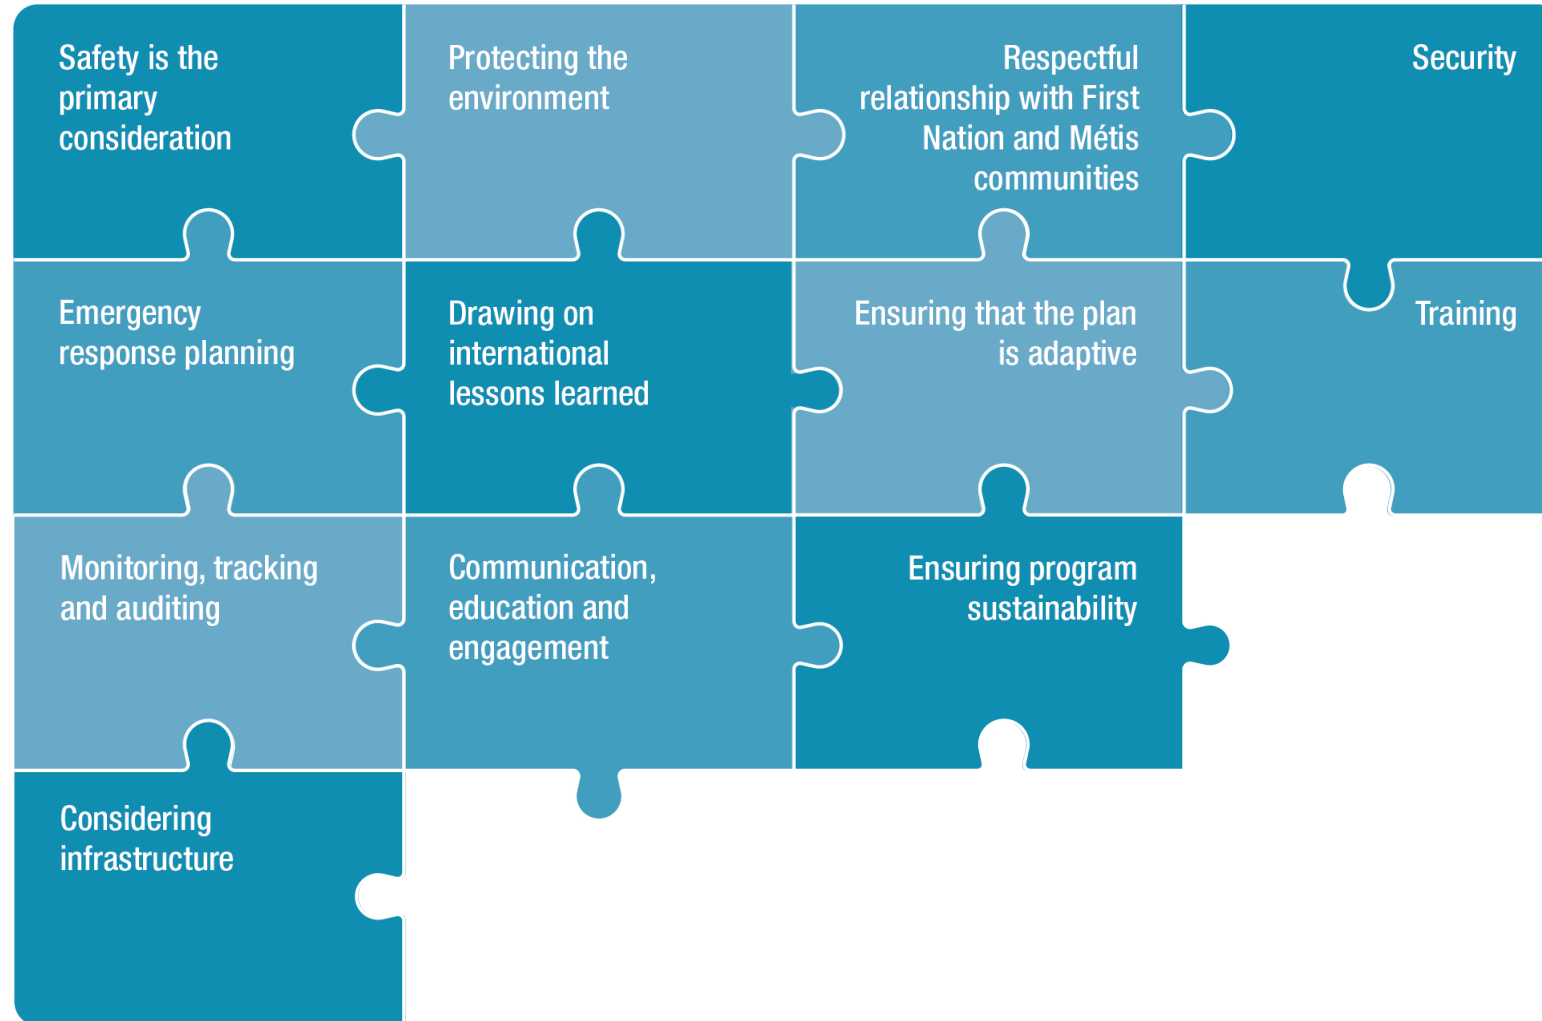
Safety is the primary consideration

Protecting the environment

Respectful relationship with First Nation and Métis communities

Security

Emergency response planning

Drawing on international lessons learned

Ensuring that the plan is adaptive

Training

Monitoring, tracking and auditing

Communication, education and engagement

Ensuring program sustainability

Considering infrastructure